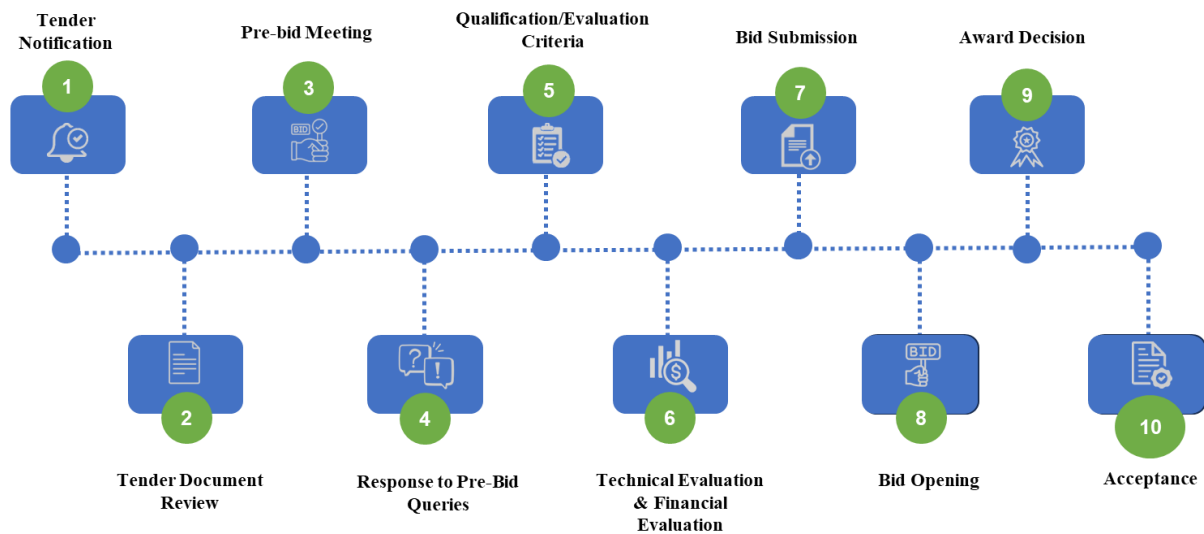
Tender Notification
1

Pre-bid Meeting
3
BID

Qualification/Evaluation Criteria
5

Bid Submission
7

Award Decision
9

2
Tender Document Review

4
Response to Pre-Bid Queries

6
Technical Evaluation & Financial Evaluation

BID
8
Bid Opening

10
Acceptance